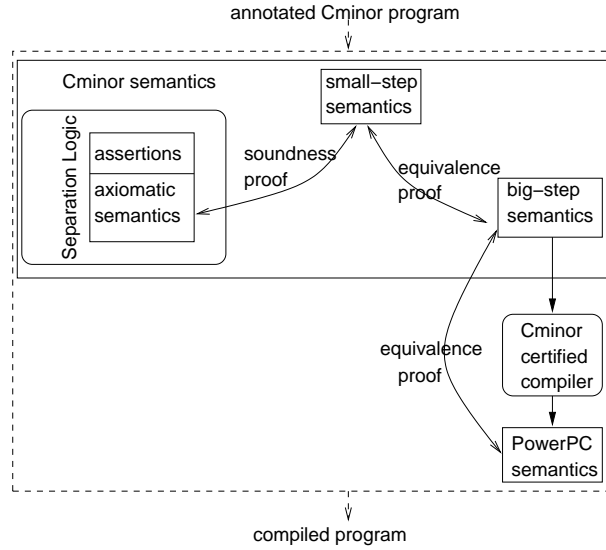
annotated Cminor program

Cminor semantics

small−step semantics

Separation Logic

assertions

axiomatic semantics

soundness proof

equivalence proof

big−step semantics

Cminor certified compiler

equivalence proof

PowerPC semantics

compiled program